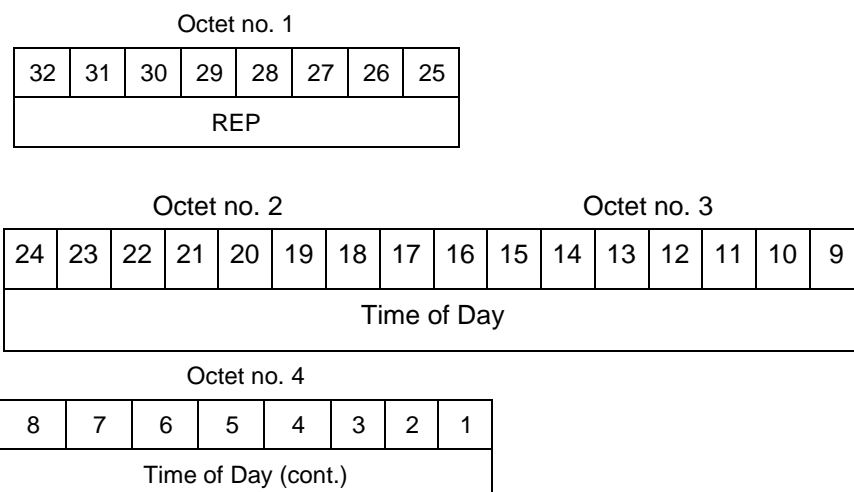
Octet no. 1

| 32 | 31 | 30 | 29 | 28 | 27 | 26 | 25 |
|---|---|---|---|---|---|---|---|
| REP | | | | | | | |

Octet no. 2

Octet no. 3

| 24 | 23 | 22 | 21 | 20 | 19 | 18 | 17 | 16 | 15 | 14 | 13 | 12 | 11 | 10 | 9 |
|---|---|---|---|---|---|---|---|---|---|---|---|---|---|---|---|
| Time of Day | | | | | | | | | | | | | | | |

Octet no. 4

| 8 | 7 | 6 | 5 | 4 | 3 | 2 | 1 |
|---|---|---|---|---|---|---|---|
| Time of Day (cont.) | | | | | | | |